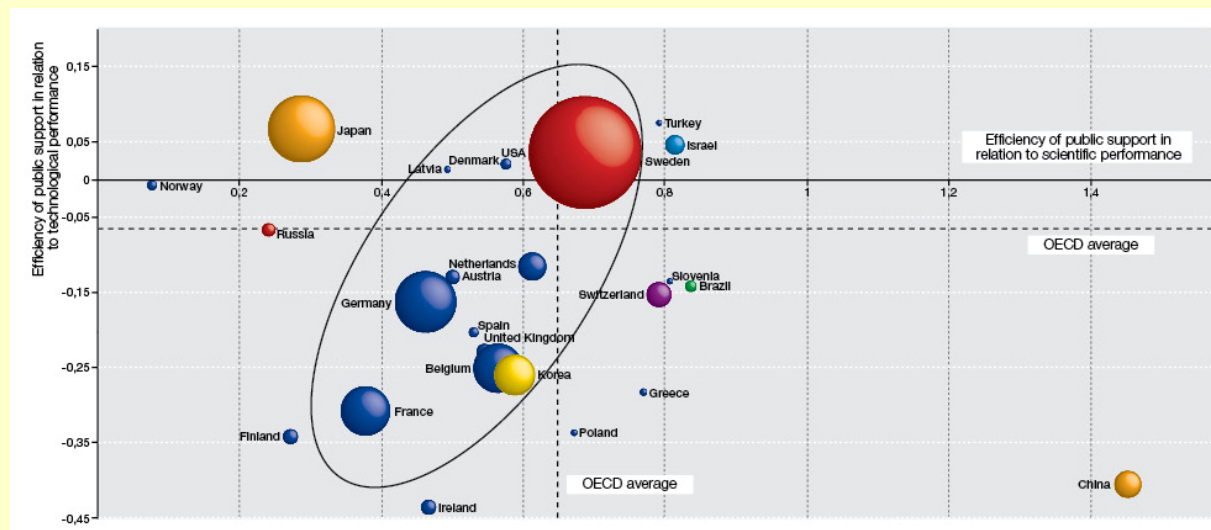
Efficiency of public support in relation to technological performance

0,15
0,05
0
-0,05
-0,15
-0,25
-0,35
-0,45

0,2
0,4
0,6
0,8
1
1,2
1,4

Japan
Turkey
Israel
USA
Denmark
Latvia
Sweden
Norway
Russia
Efficiency of public support in relation to scientific performance
OECD average
Netherlands
Austria
Slovenia
Brazil
Switzerland
Germany
Spain
United Kingdom
Belgium
Korea
Greece
France
Finland
Poland
OECD average
China
Ireland